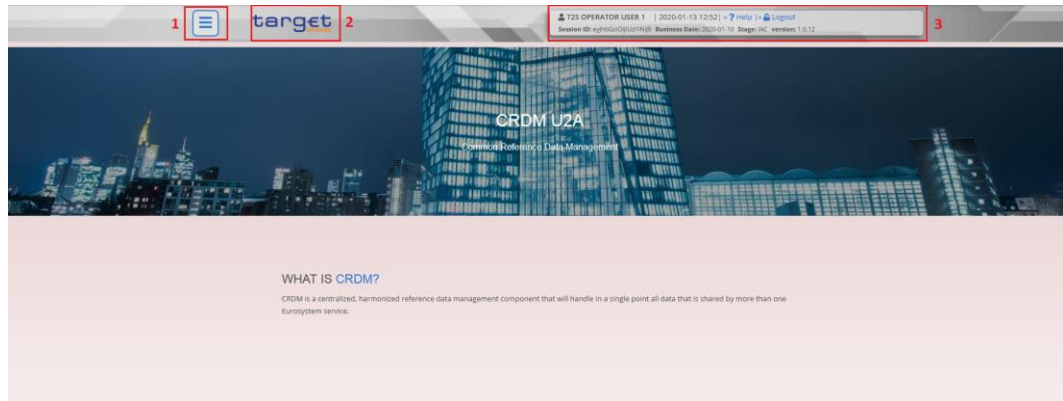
1 ☰ target 2

T2S OPERATOR USER 1 | 2020-01-13 12:52 | ? Help | Logout
Session ID: eyJhbGciOiJIUzI1NiJ9 Business Date: 2020-01-10 Stage: IAC version: 1.0.12

3

CRDM U2A

Common Reference Data Management

WHAT IS CRDM?

CRDM is a centralized, harmonized reference data management component that will handle in a single point all data that is shared by more than one Eurosystem service.